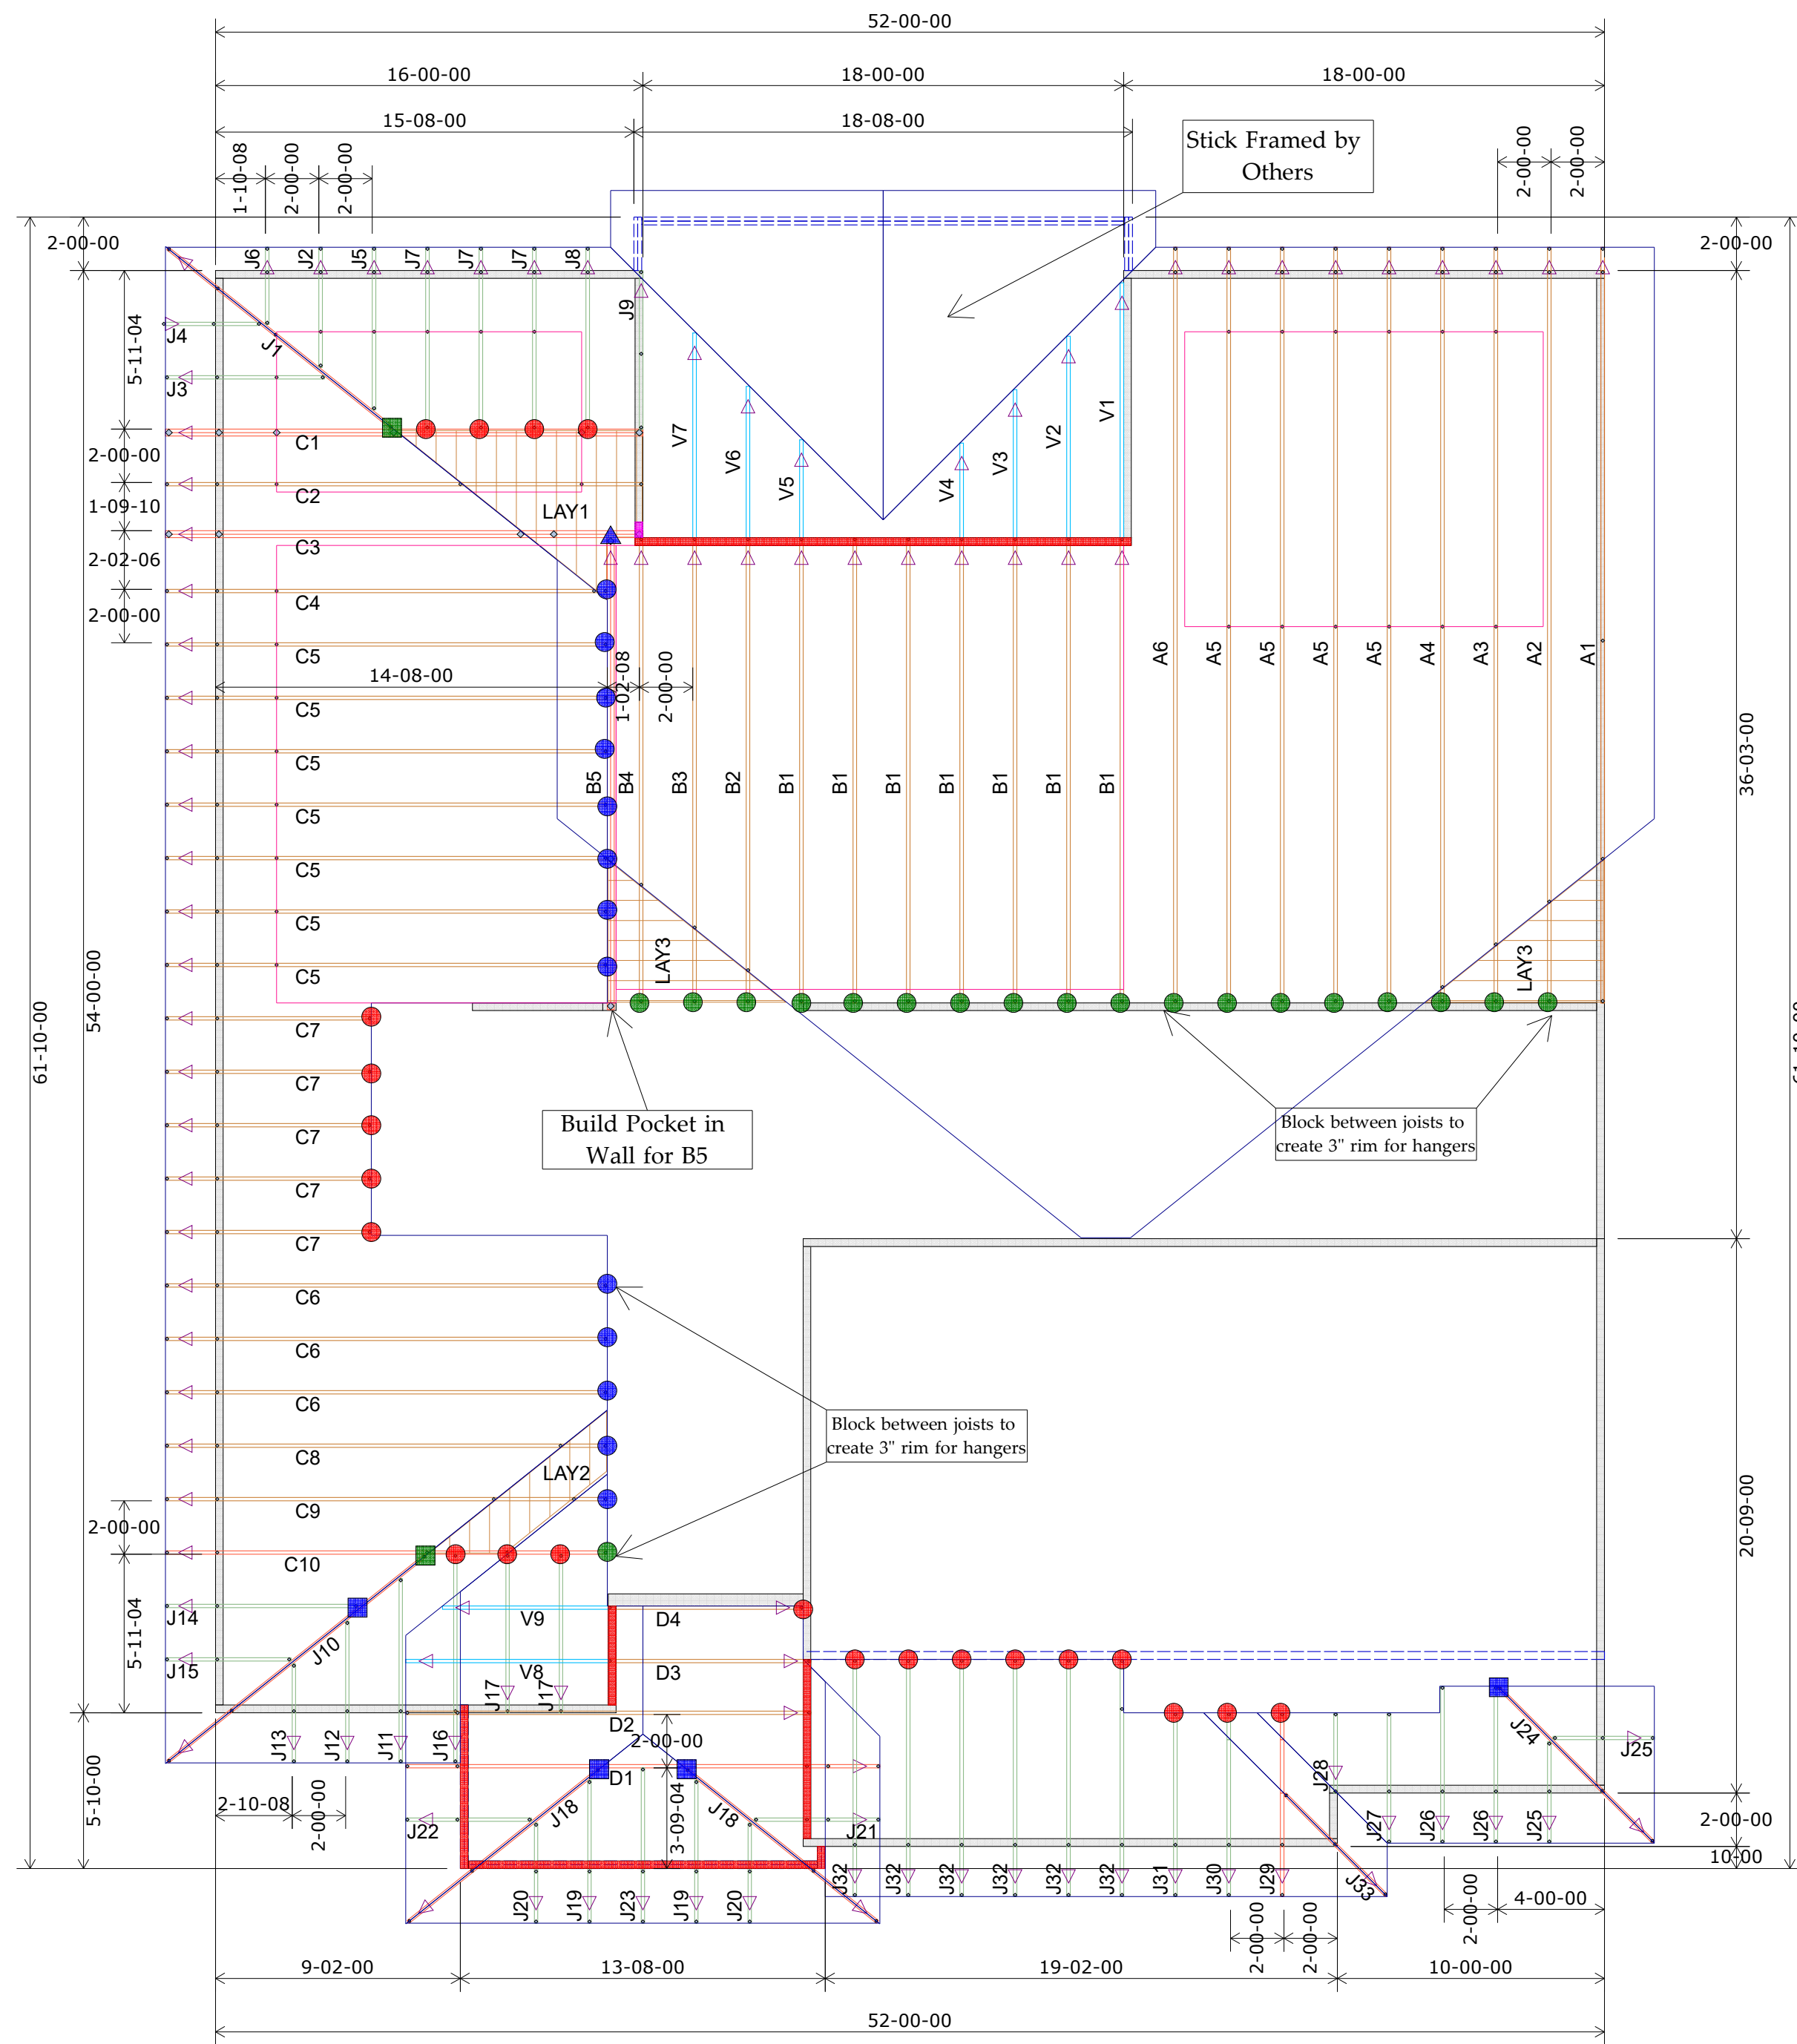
52-00-00
16-00-00
18-00-00
18-00-00
15-08-00
18-08-00
Stick Framed by Others
1-10-08
2-00-00
2-00-00
2-00-00
2-00-00
2-00-00
2-00-00
J6 J2 J5 J7 J7 J7 J8
J9
J4
J1
J3
5-11-04
C1
2-00-00
C2
1-09-10
LAY1
C3
2-02-06
C4
2-00-00
V7 V6 V5 V4 V3 V2 V1
A6 A5 A5 A5 A5 A4 A3 A2 A1
C5
14-08-00
1-02-08
2-00-00
C5
C5
B5 B4 B3 B2 B1 B1 B1 B1 B1 B1 B1
C5
C5
C5
C5
LAY3
LAY3
36-03-00
61-10-00
54-00-00
C7
C7
C7
C7
C7
Build Pocket in Wall for B5
Block between joists to create 3" rim for hangers
C6
C6
C6
C8
LAY2
Block between joists to create 3" rim for hangers
C9
2-00-00
C10
20-09-00
J14
V9
D4
J10
5-11-04
J15
V8
D3
J17
J17
D2
2-00-00
J13 J12 J11 J16
D1
J24
J25
J28
5-10-00
2-10-08
2-00-00
J18
3-09-04
J18
J22
J21
J27 J26 J26 J25
2-00-00
10-00
J32 J32 J32 J32 J32 J32 J31 J30 J29
J33
J20 J19 J23 J19 J20
2-00-00
2-00-00
2-00-00
4-00-00
9-02-00
13-08-00
19-02-00
10-00-00
52-00-00